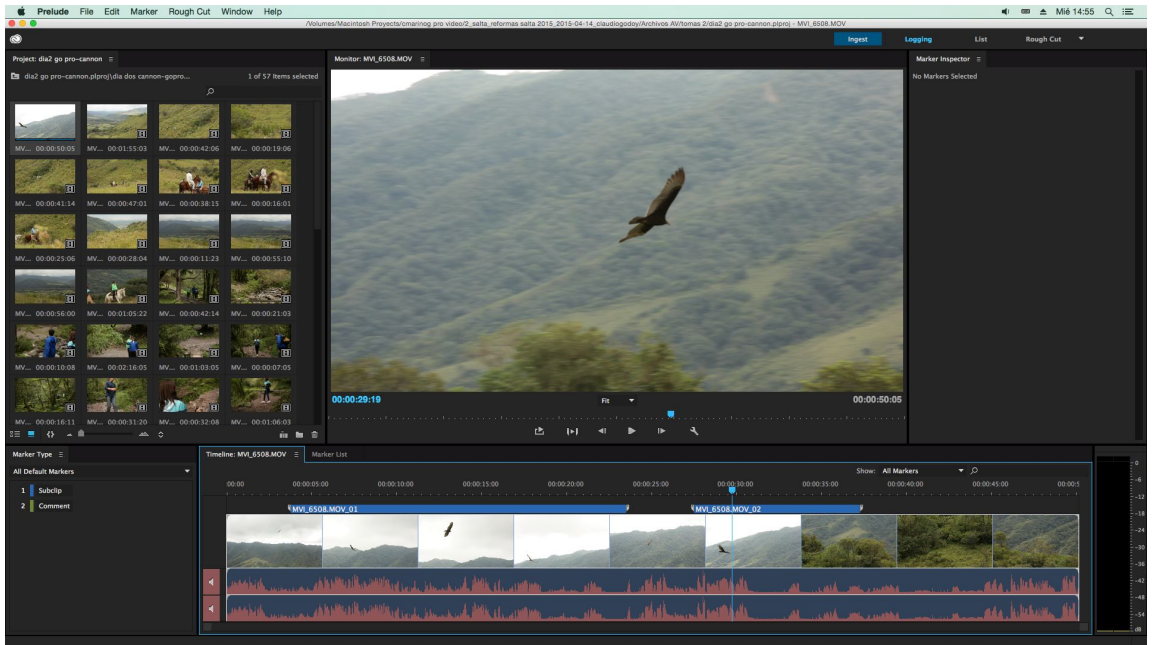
Prelude File Edit Marker Rough Cut Window Help

Mié 14:55

/Volumes/Macintosh Proyects/cmarinog pro video/2_salta_reformas salta 2015_2015-04-14_claudiogodoy/Archivos AV/tomas 2/dia2 go pro-cannon.plproj - MVI_6508.MOV

Ingest Logging List Rough Cut

Project: dia2 go pro-cannon

dia2 go pro-cannon.plproj\dia dos cannon-gopro...

1 of 57 Items selected

MV... 00:00:50:05
MV... 00:01:55:03
MV... 00:00:42:06
MV... 00:00:19:06
MV... 00:00:41:14
MV... 00:00:47:01
MV... 00:00:38:15
MV... 00:00:16:01
MV... 00:00:25:06
MV... 00:00:28:04
MV... 00:00:11:23
MV... 00:00:55:10
MV... 00:00:56:00
MV... 00:01:05:22
MV... 00:00:42:14
MV... 00:00:21:03
MV... 00:00:10:08
MV... 00:02:16:05
MV... 00:01:03:05
MV... 00:00:07:05
MV... 00:00:16:11
MV... 00:00:31:20
MV... 00:00:32:08
MV... 00:01:06:03

Monitor: MVI_6508.MOV

00:00:29:19
Fit
00:00:50:05

Marker Inspector

No Markers Selected

Marker Type

All Default Markers

1 Subclip
2 Comment

Timeline: MVI_6508.MOV

Marker List

Show: All Markers

00:00
00:00:05:00
00:00:10:00
00:00:15:00
00:00:20:00
00:00:25:00
00:00:30:00
00:00:35:00
00:00:40:00
00:00:45:00
00:00:5

MVI_6508.MOV_01
MVI_6508.MOV_02

0
-6
-12
-18
-24
-30
-36
-42
-48
-54
dB